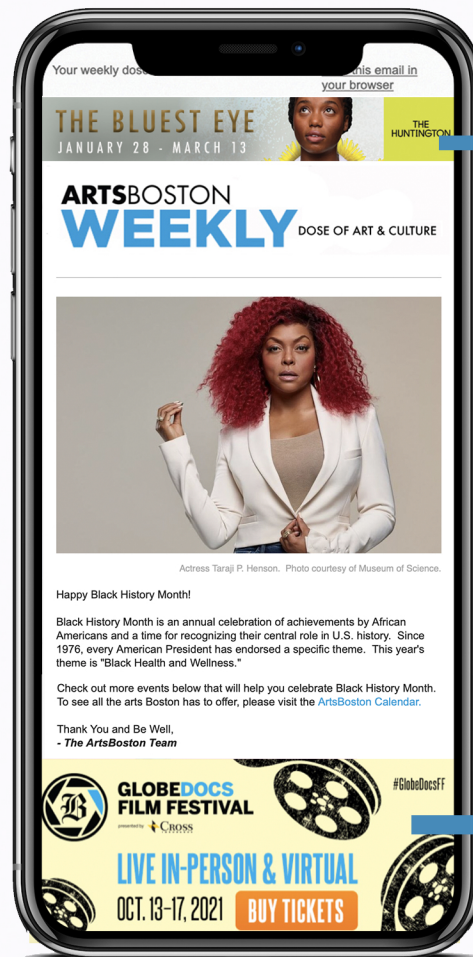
Your weekly dos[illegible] this email in your browser

THE BLUEST EYE
JANUARY 28 - MARCH 13
THE HUNTINGTON

ARTSBOSTON
WEEKLY
DOSE OF ART & CULTURE

Actress Taraji P. Henson. Photo courtesy of Museum of Science.

Happy Black History Month!

Black History Month is an annual celebration of achievements by African Americans and a time for recognizing their central role in U.S. history. Since 1976, every American President has endorsed a specific theme. This year's theme is "Black Health and Wellness."

Check out more events below that will help you celebrate Black History Month. To see all the arts Boston has to offer, please visit the ArtsBoston Calendar.

Thank You and Be Well,
*- The ArtsBoston Team*

GLOBEDOCS FILM FESTIVAL
presented by CROSS
#GlobeDocsFF
LIVE IN-PERSON & VIRTUAL
OCT. 13-17, 2021
BUY TICKETS